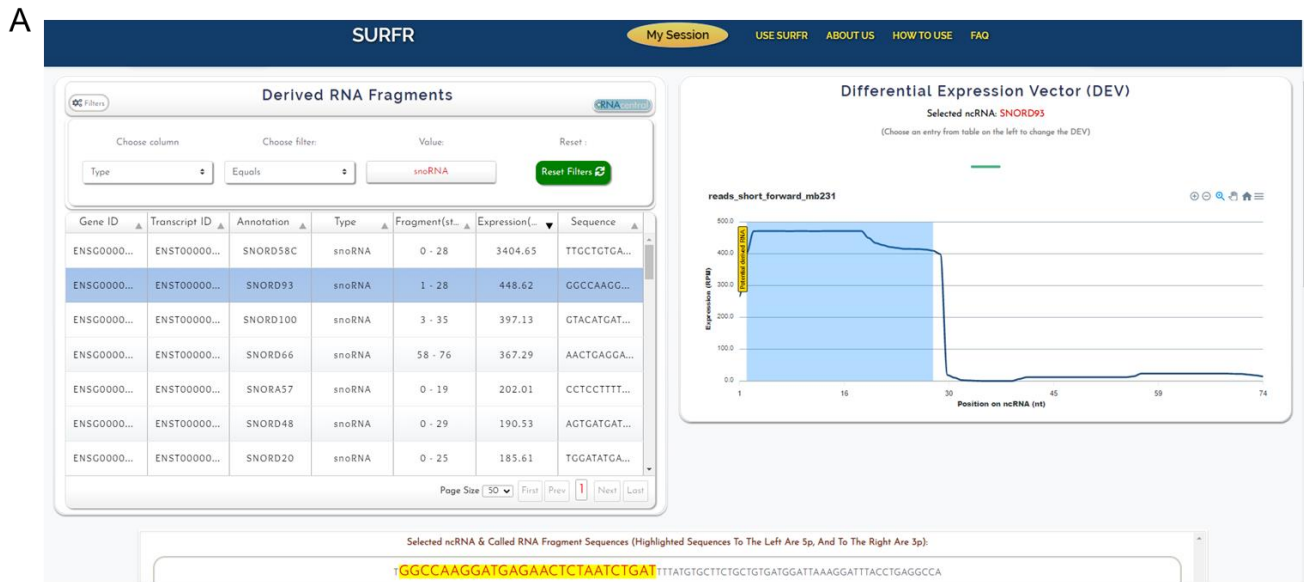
A

SURFR

My Session USE SURFR ABOUT US HOW TO USE FAQ

Filters

Derived RNA Fragments

cRNA

Choose column Choose filter: Value: Reset :

Type Equals snoRNA Reset Filters

| Gene ID | Transcript ID | Annotation | Type | Fragment(st... | Expression(... | Sequence |
|---|---|---|---|---|---|---|
| ENSG0000... | ENST00000... | SNORD58C | snoRNA | 0 - 28 | 3404.65 | TTGCTGTGA... |
| ENSG0000... | ENST00000... | SNORD93 | snoRNA | 1 - 28 | 448.62 | GGCCAAGG... |
| ENSG0000... | ENST00000... | SNORD100 | snoRNA | 3 - 35 | 397.13 | GTACATGAT... |
| ENSG0000... | ENST00000... | SNORD66 | snoRNA | 58 - 76 | 367.29 | AACTGAGGA... |
| ENSG0000... | ENST00000... | SNORA57 | snoRNA | 0 - 19 | 202.01 | CCTCCTTTT... |
| ENSG0000... | ENST00000... | SNORD48 | snoRNA | 0 - 29 | 190.53 | AGTGATGAT... |
| ENSG0000... | ENST00000... | SNORD20 | snoRNA | 0 - 25 | 185.61 | TGGATATGA... |

Page Size 50 First Prev 1 Next Last

Differential Expression Vector (DEV)

Selected ncRNA: SNORD93

(Choose an entry from table on the left to change the DEV)

reads_short_forward_mb231

500.0
400.0
300.0
200.0
100.0
0.0

Expression (RPM)

Potential derived RNA

1 16 30 45 59 74

Position on ncRNA (nt)

Selected ncRNA & Called RNA Fragment Sequences (Highlighted Sequences To The Left Are 5p, And To The Right Are 3p):

TGGCCAAGGATGAGAACTCTAATCTGATTTTATGTGCTTCTGCTGTGATGGATTAAAGGATTTACCTGAGGCCA